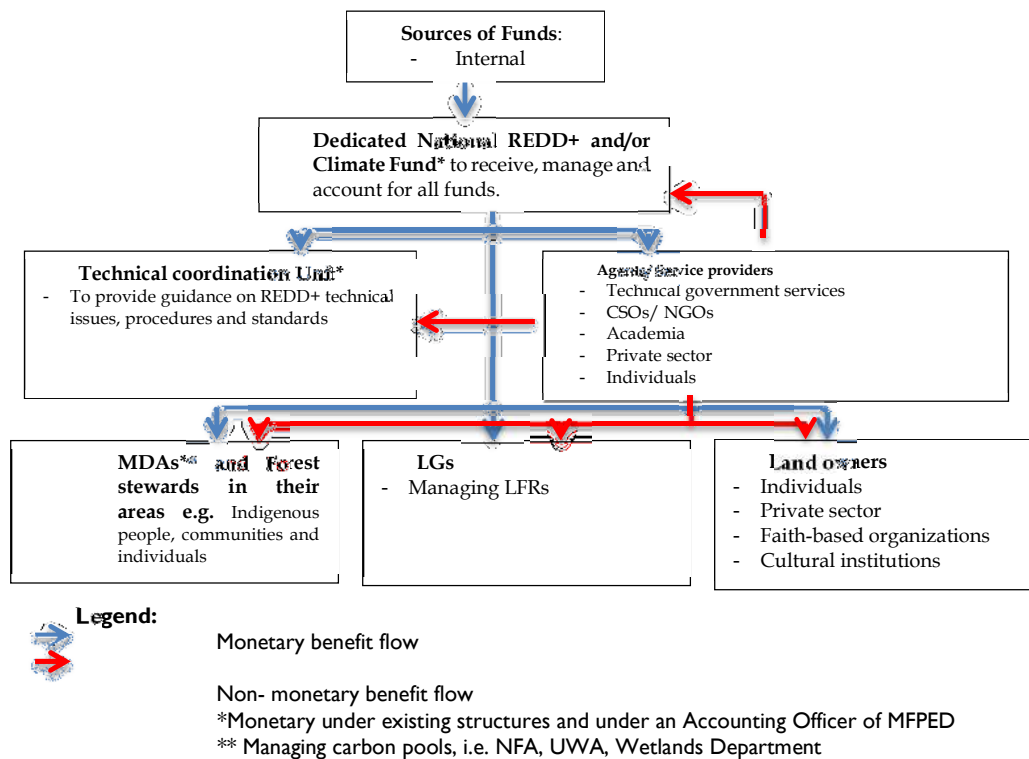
Sources of Funds:
- Internal

Dedicated National REDD+ and/or Climate Fund* to receive, manage and account for all funds.

Technical coordination Unit*
- To provide guidance on REDD+ technical issues, procedures and standards

Agents/Service providers
- Technical government services
- CSOs/ NGOs
- Academia
- Private sector
- Individuals

MDAs** and Forest stewards in their areas e.g. Indigenous people, communities and individuals

LGs
- Managing LFRs

Land owners
- Individuals
- Private sector
- Faith-based organizations
- Cultural institutions

Legend:
Monetary benefit flow

Non- monetary benefit flow
*Monetary under existing structures and under an Accounting Officer of MFPED
** Managing carbon pools, i.e. NFA, UWA, Wetlands Department